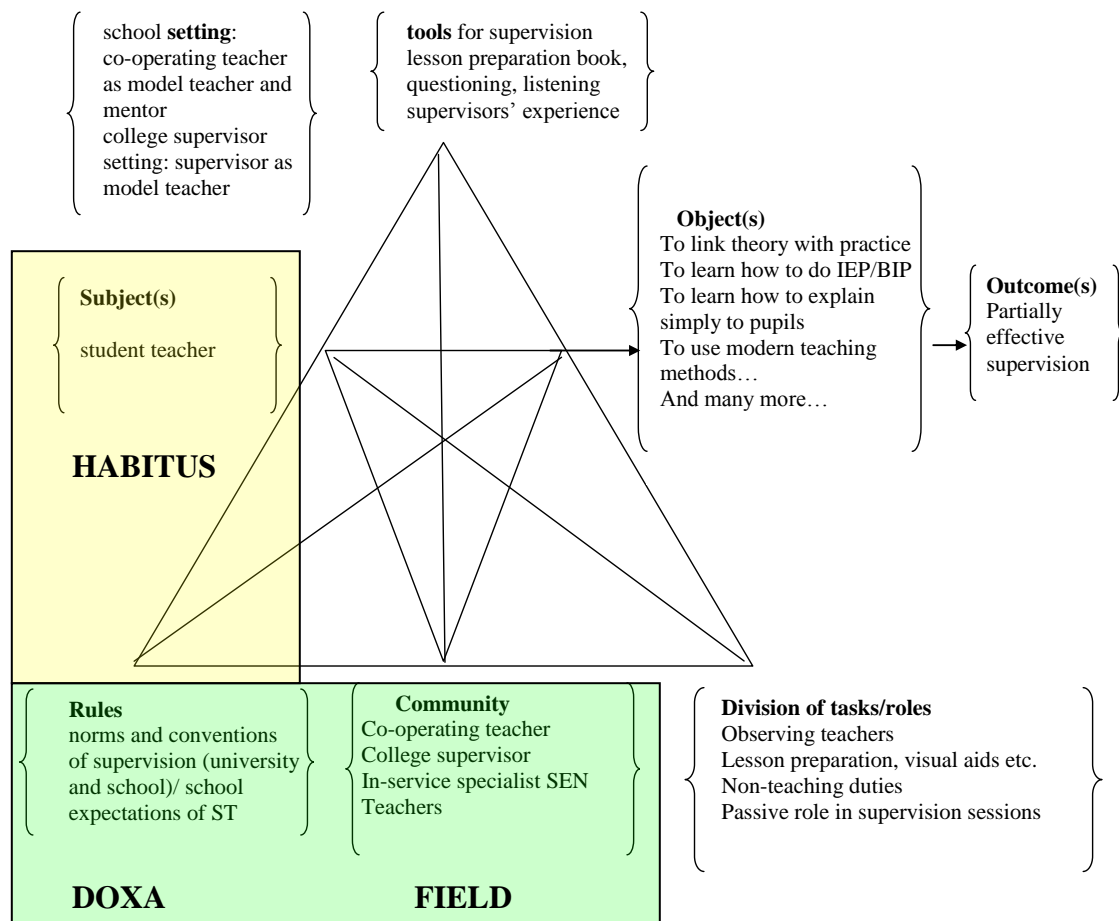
school **setting**: co-operating teacher as model teacher and mentor
college supervisor setting: supervisor as model teacher

**tools** for supervision
lesson preparation book, questioning, listening
supervisors' experience

**Object(s)**
To link theory with practice
To learn how to do IEP/BIP
To learn how to explain simply to pupils
To use modern teaching methods…
And many more…

**Outcome(s)**
Partially effective supervision

**Subject(s)**
student teacher

**HABITUS**

**Rules**
norms and conventions of supervision (university and school)/ school expectations of ST

**Community**
Co-operating teacher
College supervisor
In-service specialist SEN
Teachers

**Division of tasks/roles**
Observing teachers
Lesson preparation, visual aids etc.
Non-teaching duties
Passive role in supervision sessions

**DOXA**

**FIELD**